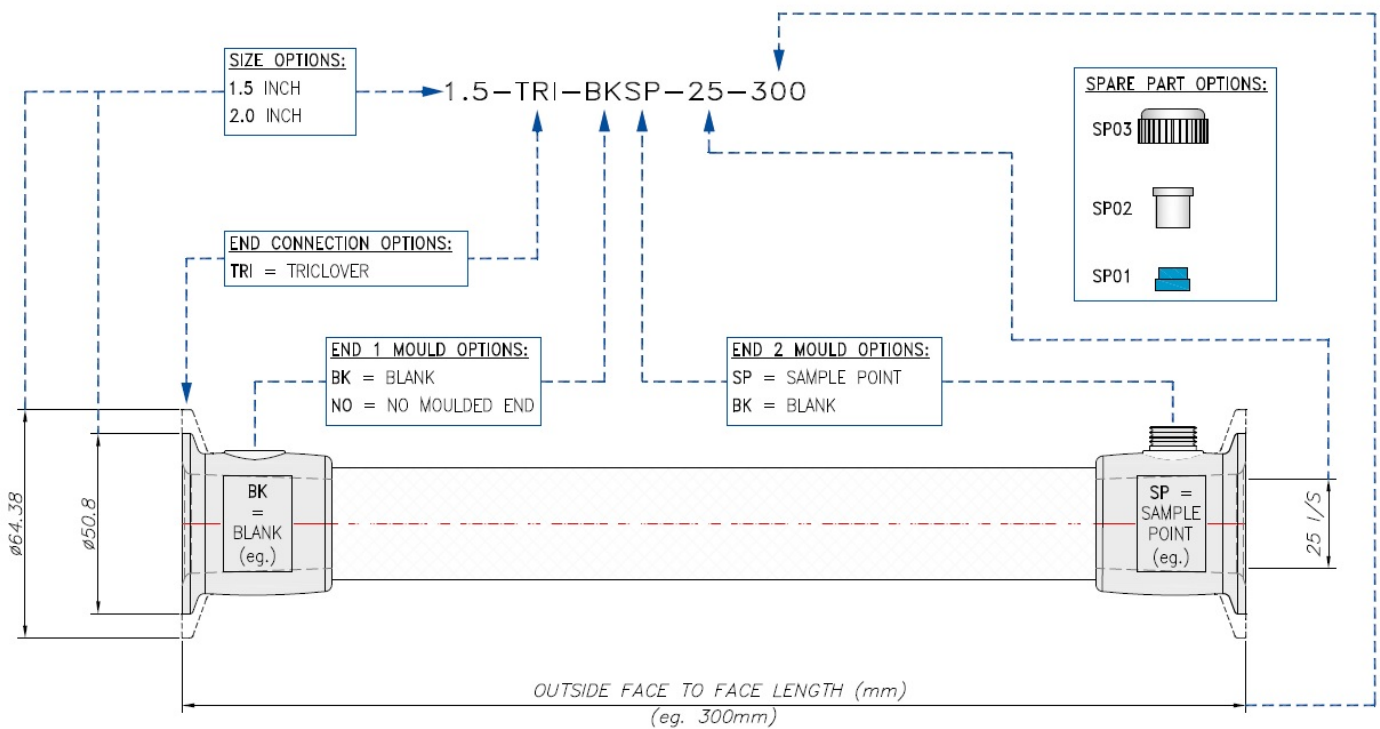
SIZE OPTIONS:
1.5 INCH
2.0 INCH

1.5–TRI–BKSP–25–300

SPARE PART OPTIONS:
SP03
SP02
SP01

END CONNECTION OPTIONS:
TRI = TRICLOVER

END 1 MOULD OPTIONS:
BK = BLANK
NO = NO MOULDED END

END 2 MOULD OPTIONS:
SP = SAMPLE POINT
BK = BLANK

BK = BLANK (eg.)

SP = SAMPLE POINT (eg.)

ø64.38
ø50.8
25 I/S

OUTSIDE FACE TO FACE LENGTH (mm)
(eg. 300mm)